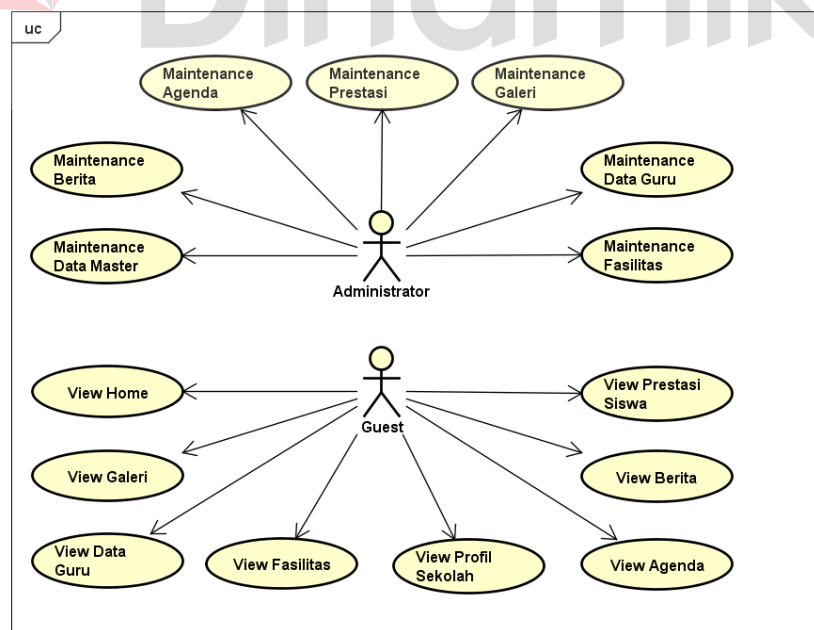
uc

Maintenance Agenda

Maintenance Prestasi

Maintenance Galeri

Maintenance Berita

Maintenance Data Guru

Maintenance Data Master

Maintenance Fasilitas

Administrator

View Home

View Prestasi Siswa

Guest

View Galeri

View Berita

View Data Guru

View Fasilitas

View Profil Sekolah

View Agenda